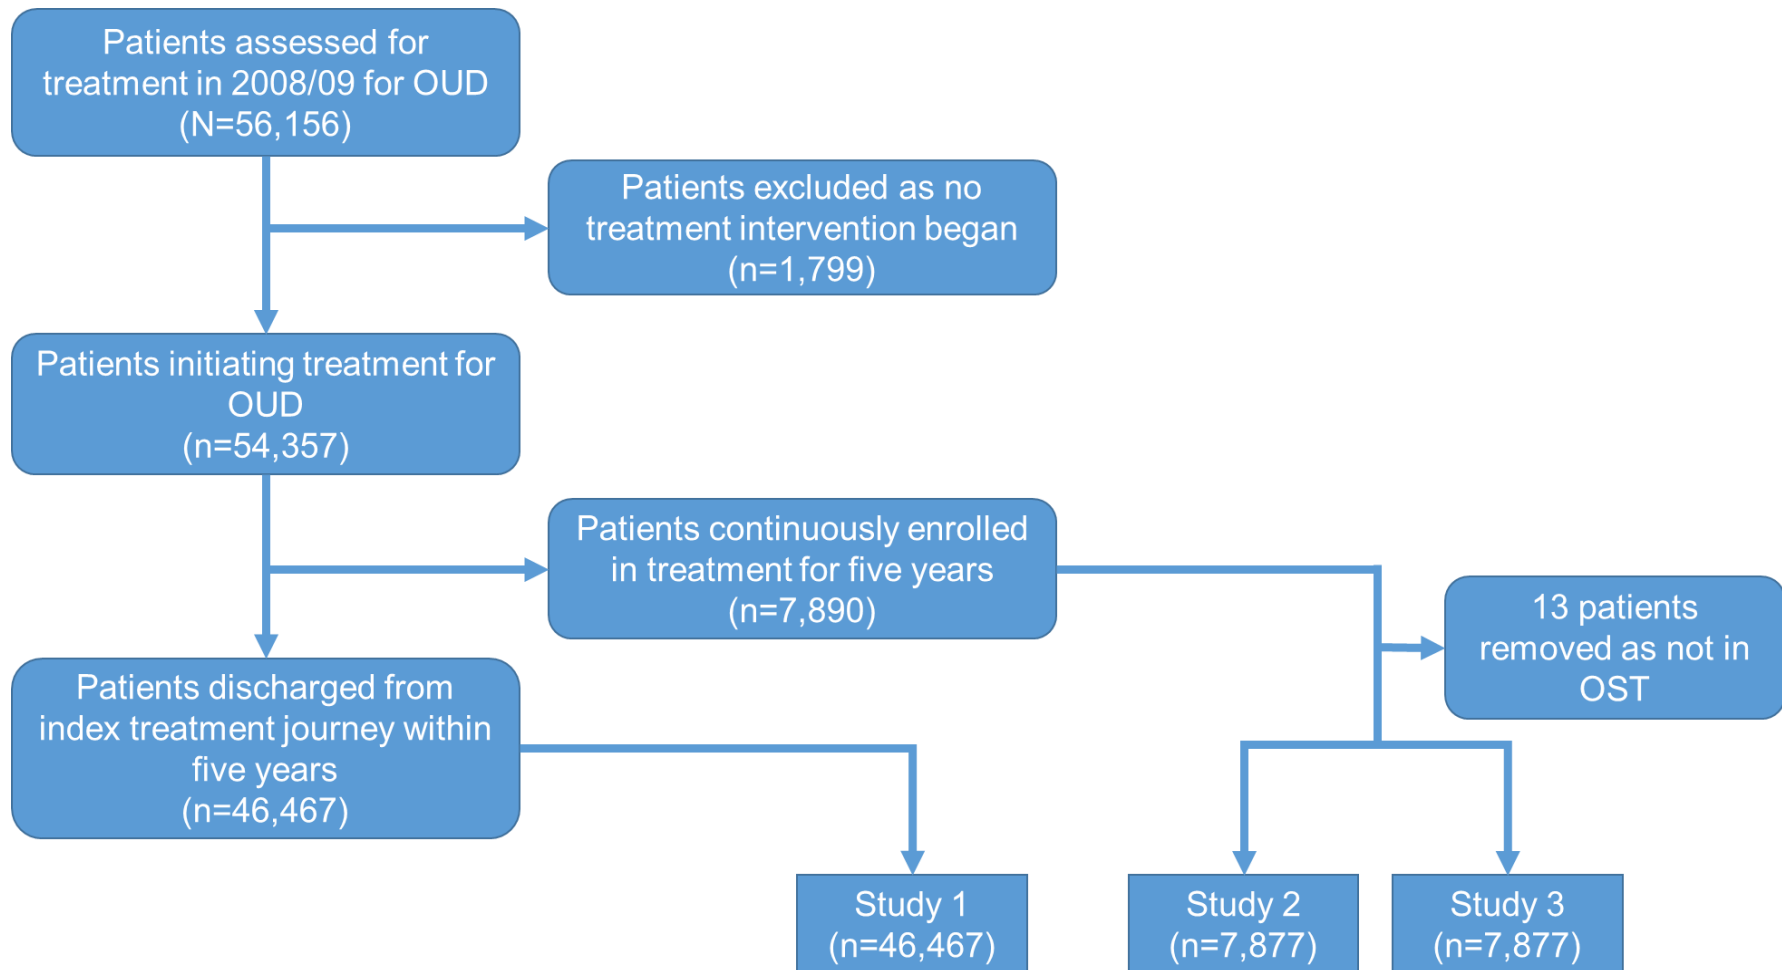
Patients assessed for treatment in 2008/09 for OUD (N=56,156)

Patients excluded as no treatment intervention began (n=1,799)

Patients initiating treatment for OUD (n=54,357)

Patients continuously enrolled in treatment for five years (n=7,890)

13 patients removed as not in OST

Patients discharged from index treatment journey within five years (n=46,467)

Study 1 (n=46,467)

Study 2 (n=7,877)

Study 3 (n=7,877)